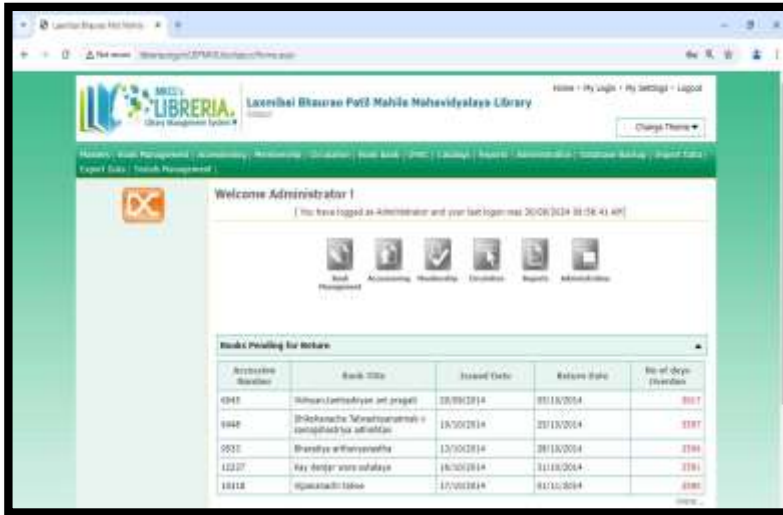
Laxmibai Bhaurao Patil Mahila Mahavidyalaya Library

Home • My Login • My Settings • Logout

LIBRERIA
Library Management System

Change Theme ▾

Welcome Administrator !

[ You have logged as Administrator and your last login was 30/08/2024 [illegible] ]

Book Management | Accessioning | Membership | Circulation | Reports | Administration

Books Pending for Return

| Accession Number | Book Title | Issued Date | Return Date | No of days Overdue |
|---|---|---|---|---|
| 6945 | Vishwan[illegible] ani pragati | 20/09/2014 | 05/10/2014 | 3617 |
| 6948 | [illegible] | 19/10/2014 | 20/10/2014 | 3597 |
| 5531 | Bharatiya arthavyavastha | 13/10/2014 | 28/10/2014 | 3594 |
| 12227 | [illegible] | 16/10/2014 | 31/10/2014 | 3591 |
| 10318 | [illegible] | 17/10/2014 | 01/11/2014 | 3590 |